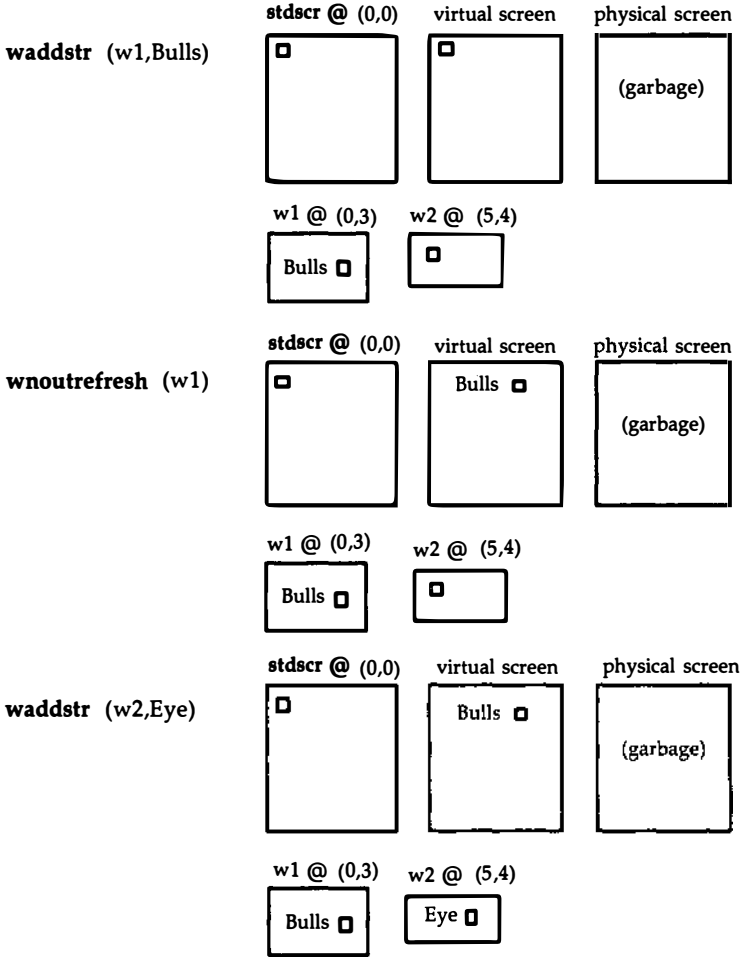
waddstr (w1,Bulls)

stdscr @ (0,0) virtual screen physical screen

(garbage)

w1 @ (0,3) w2 @ (5,4)

Bulls

wnoutrefresh (w1)

stdscr @ (0,0) virtual screen physical screen

Bulls

(garbage)

w1 @ (0,3) w2 @ (5,4)

Bulls

waddstr (w2,Eye)

stdscr @ (0,0) virtual screen physical screen

Bulls

(garbage)

w1 @ (0,3) w2 @ (5,4)

Bulls

Eye